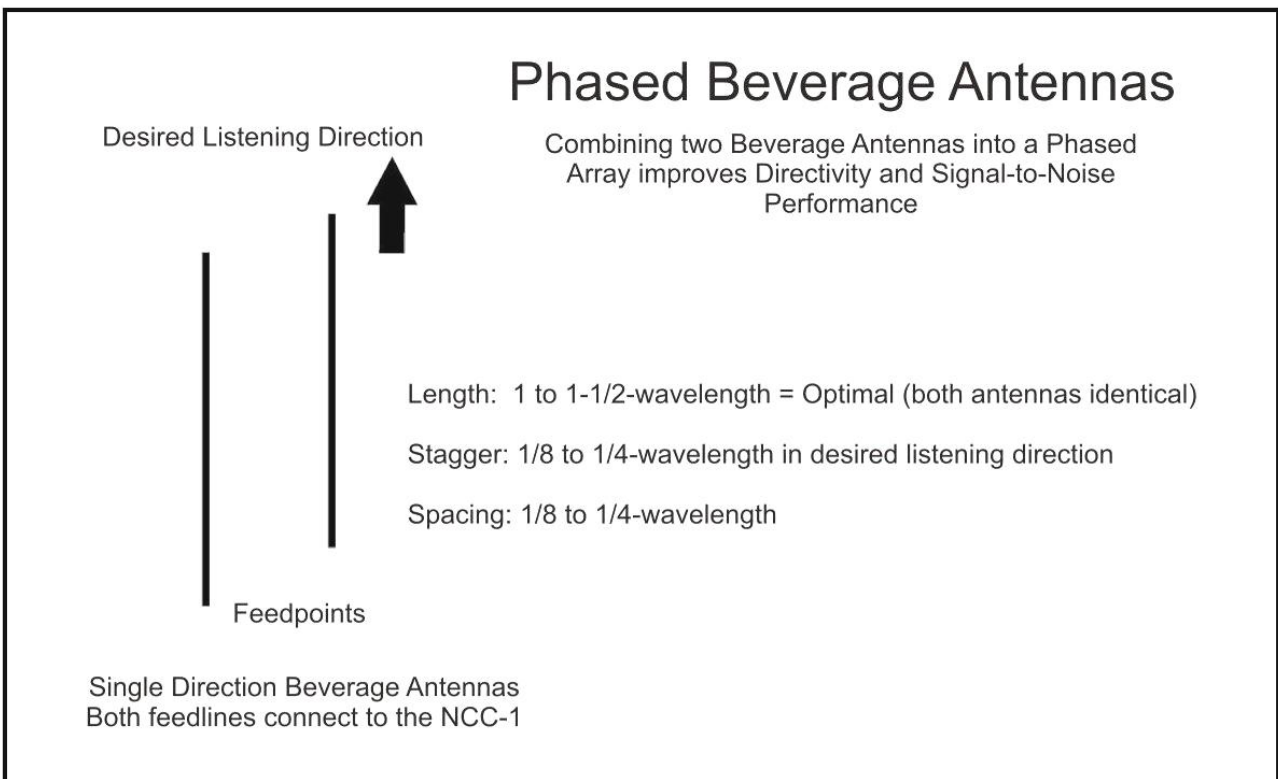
Phased Beverage Antennas

Desired Listening Direction

Combining two Beverage Antennas into a Phased Array improves Directivity and Signal-to-Noise Performance

Length: 1 to 1-1/2-wavelength = Optimal (both antennas identical)

Stagger: 1/8 to 1/4-wavelength in desired listening direction

Spacing: 1/8 to 1/4-wavelength

Feedpoints

Single Direction Beverage Antennas
Both feedlines connect to the NCC-1